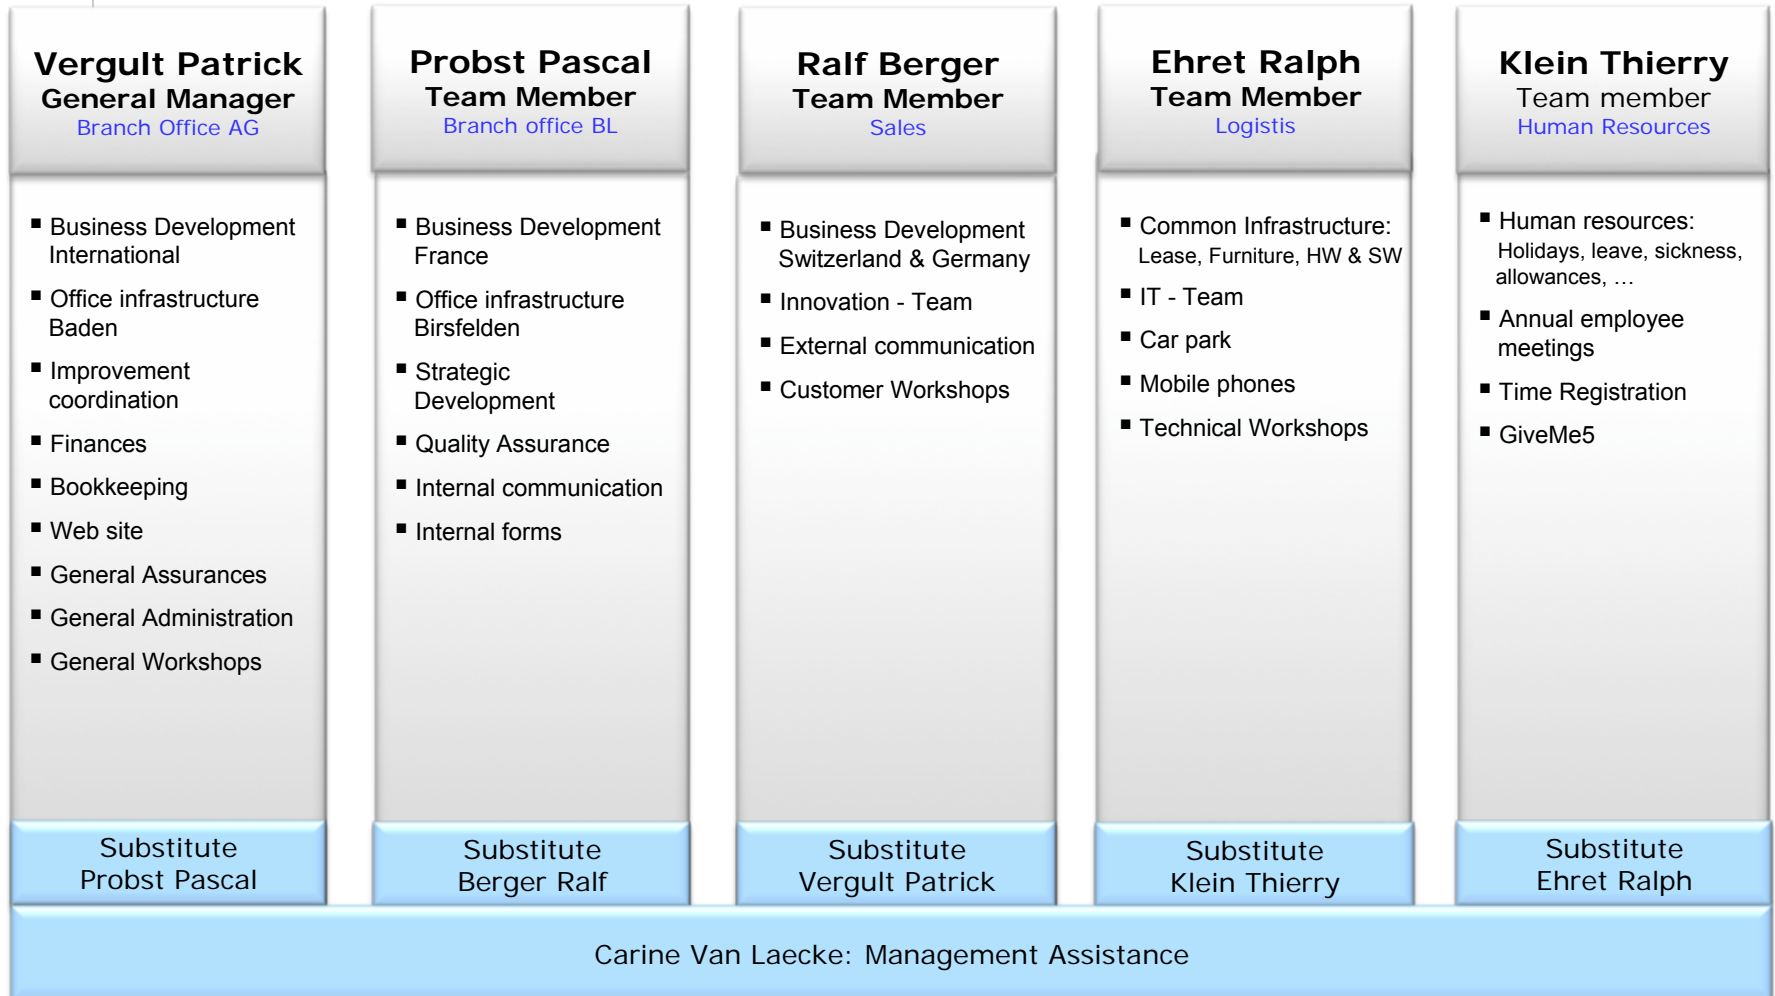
Vergult Patrick
General Manager
Branch Office AG

- Business Development International
- Office infrastructure Baden
- Improvement coordination
- Finances
- Bookkeeping
- Web site
- General Assurances
- General Administration
- General Workshops

Substitute
Probst Pascal

Probst Pascal
Team Member
Branch office BL

- Business Development France
- Office infrastructure Birsfelden
- Strategic Development
- Quality Assurance
- Internal communication
- Internal forms

Substitute
Berger Ralf

Ralf Berger
Team Member
Sales

- Business Development Switzerland & Germany
- Innovation - Team
- External communication
- Customer Workshops

Substitute
Vergult Patrick

Ehret Ralph
Team Member
Logistis

- Common Infrastructure: Lease, Furniture, HW & SW
- IT - Team
- Car park
- Mobile phones
- Technical Workshops

Substitute
Klein Thierry

Klein Thierry
Team member
Human Resources

- Human resources: Holidays, leave, sickness, allowances, …
- Annual employee meetings
- Time Registration
- GiveMe5

Substitute
Ehret Ralph

Carine Van Laecke: Management Assistance